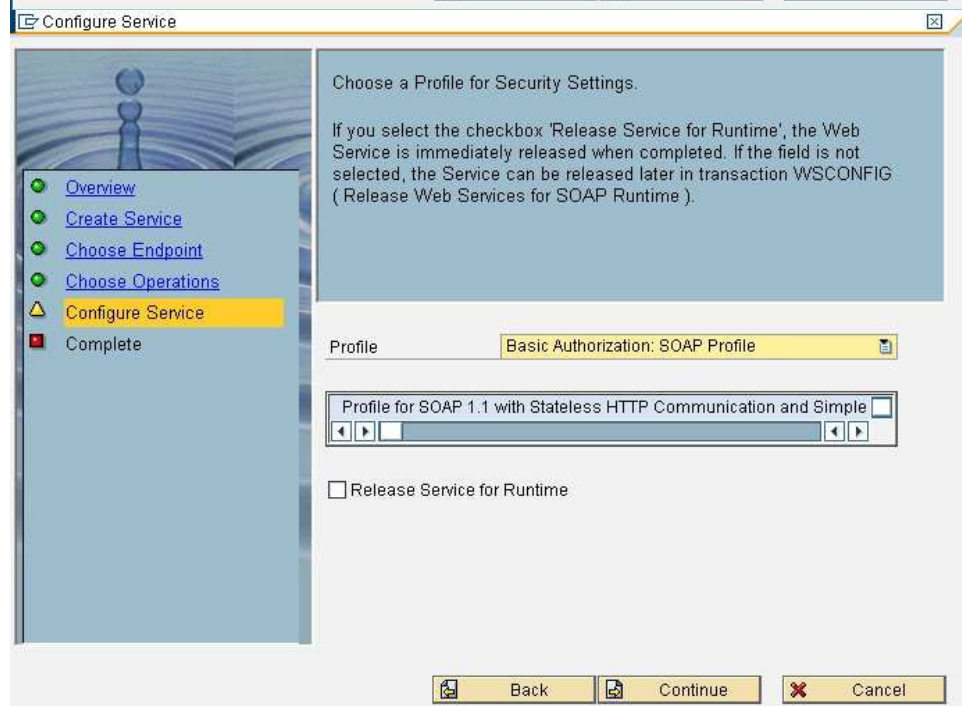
Configure Service

Overview
Create Service
Choose Endpoint
Choose Operations
Configure Service
Complete

Choose a Profile for Security Settings.

If you select the checkbox 'Release Service for Runtime', the Web Service is immediately released when completed. If the field is not selected, the Service can be released later in transaction WSCONFIG ( Release Web Services for SOAP Runtime ).

Profile Basic Authorization: SOAP Profile

Profile for SOAP 1.1 with Stateless HTTP Communication and Simple

Release Service for Runtime

Back Continue Cancel